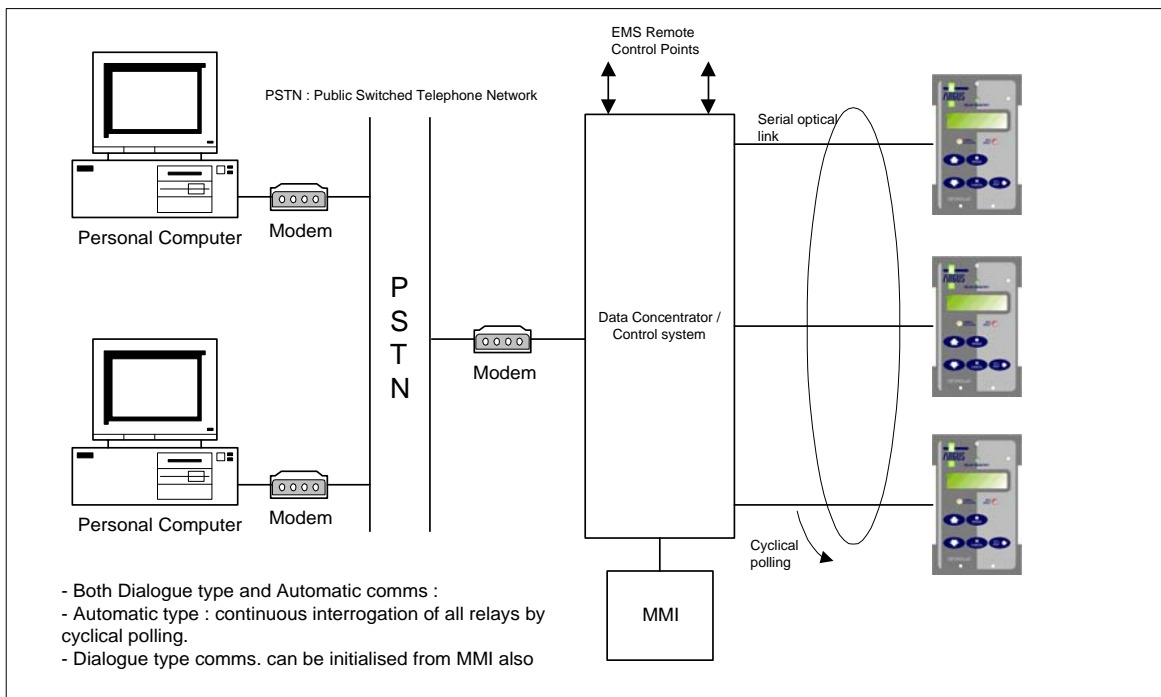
EMS Remote Control Points

PSTN : Public Switched Telephone Network

Serial optical link

Personal Computer

Modem

P
S
T
N

Modem

Data Concentrator / Control system

Personal Computer

Modem

Cyclical polling

MMI

- Both Dialogue type and Automatic comms :
- Automatic type : continuous interrogation of all relays by cyclical polling.
- Dialogue type comms. can be initialised from MMI also